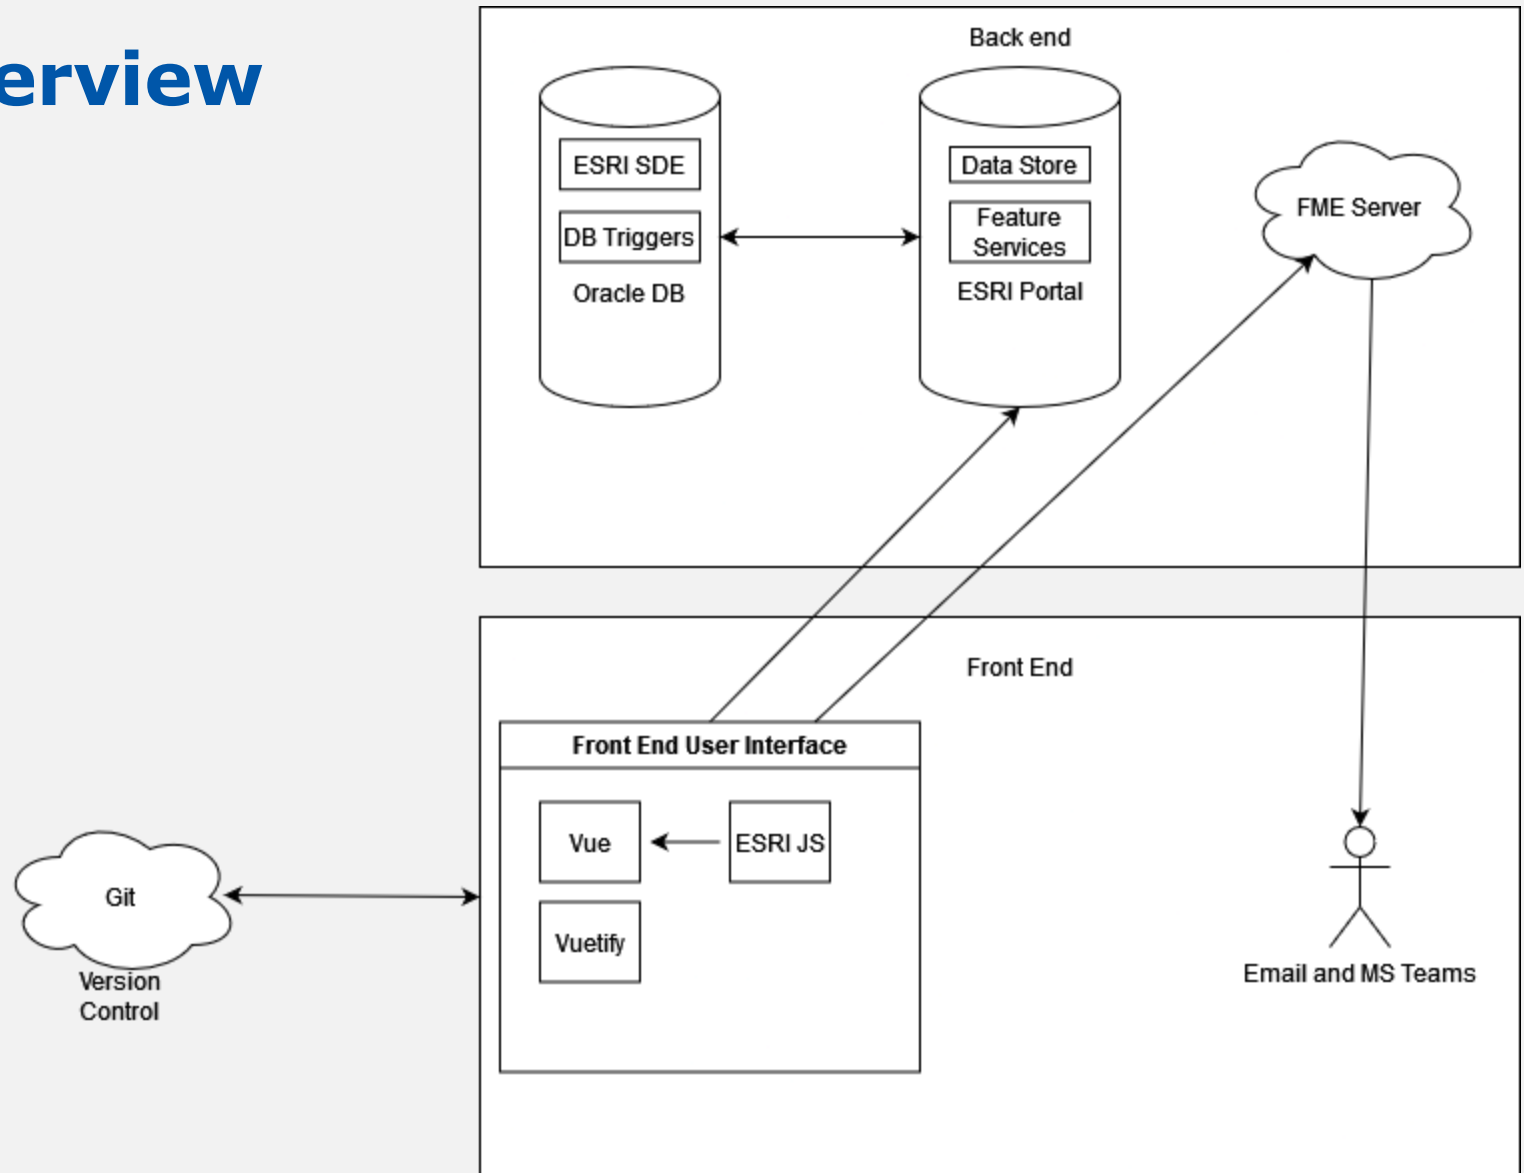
erview

Back end

ESRI SDE

DB Triggers

Oracle DB

Data Store

Feature Services

ESRI Portal

FME Server

Front End

Front End User Interface

Vue

ESRI JS

Vuetify

Git

Version Control

Email and MS Teams